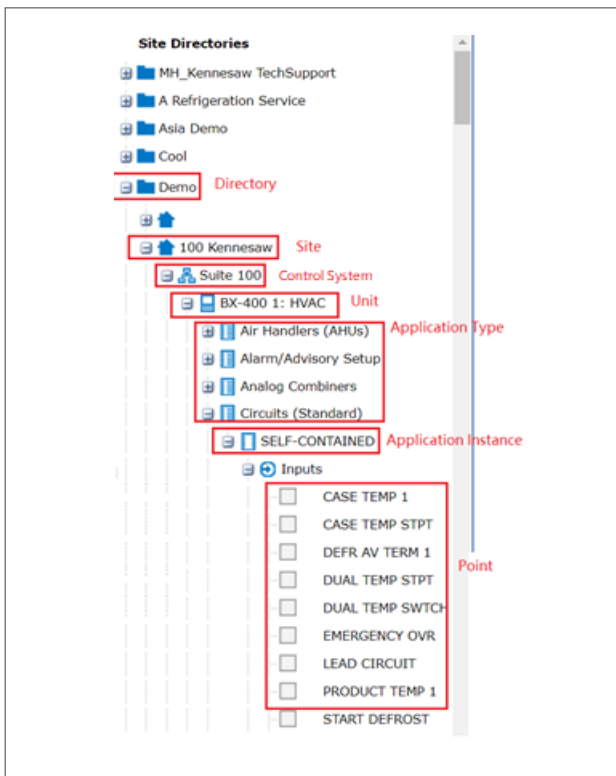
Site Directories

MH_Kennesaw TechSupport

A Refrigeration Service

Asia Demo

Cool

Demo

Directory

100 Kennesaw

Site

Suite 100

Control System

BX-400 1: HVAC

Unit

Air Handlers (AHUs)

Alarm/Advisory Setup

Analog Combiners

Circuits (Standard)

Application Type

SELF-CONTAINED

Application Instance

Inputs

CASE TEMP 1

CASE TEMP STPT

DEFR AV TERM 1

DUAL TEMP STPT

DUAL TEMP SWTCH

EMERGENCY OVR

LEAD CIRCUIT

PRODUCT TEMP 1

Point

START DEFROST